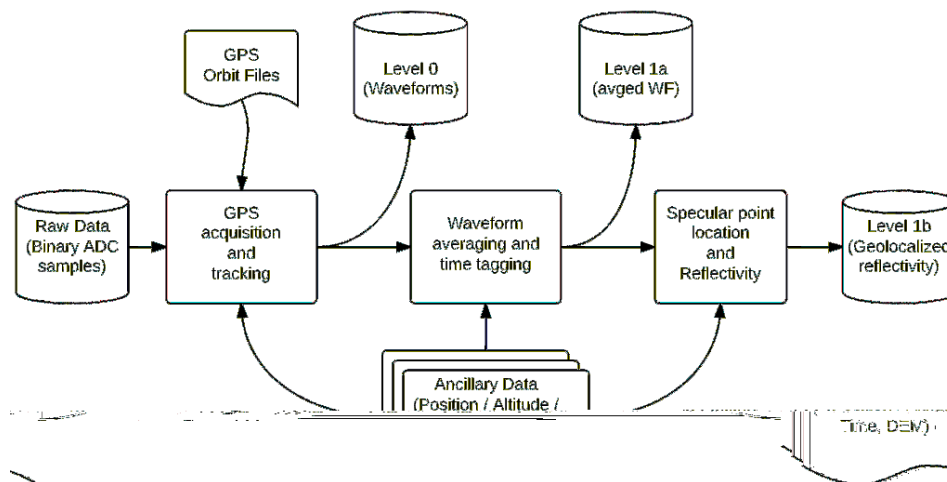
GPS Orbit Files

Level 0 (Waveforms)

Level 1a (avged WF)

Raw Data (Binary ADC samples)

GPS acquisition and tracking

Waveform averaging and time tagging

Specular point location and Reflectivity

Level 1b (Geolocalized reflectivity)

Ancillary Data (Position / Altitude / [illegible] Time, DEM)